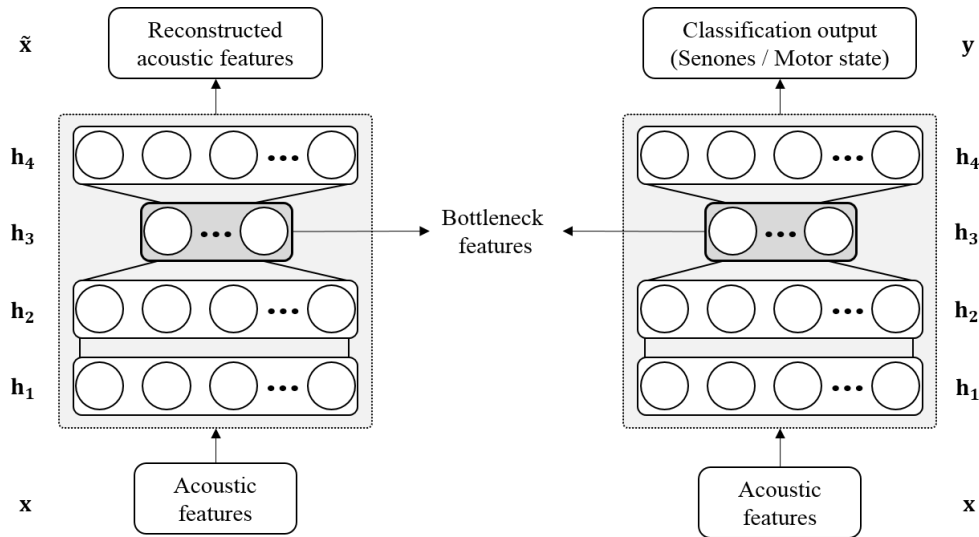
$\tilde{\mathbf{x}}$

Reconstructed acoustic features

$\mathbf{h_4}$

$\mathbf{h_3}$

$\mathbf{h_2}$

$\mathbf{h_1}$

Acoustic features

$\mathbf{x}$

Bottleneck features

Classification output (Senones / Motor state)

$\mathbf{y}$

$\mathbf{h_4}$

$\mathbf{h_3}$

$\mathbf{h_2}$

$\mathbf{h_1}$

Acoustic features

$\mathbf{x}$